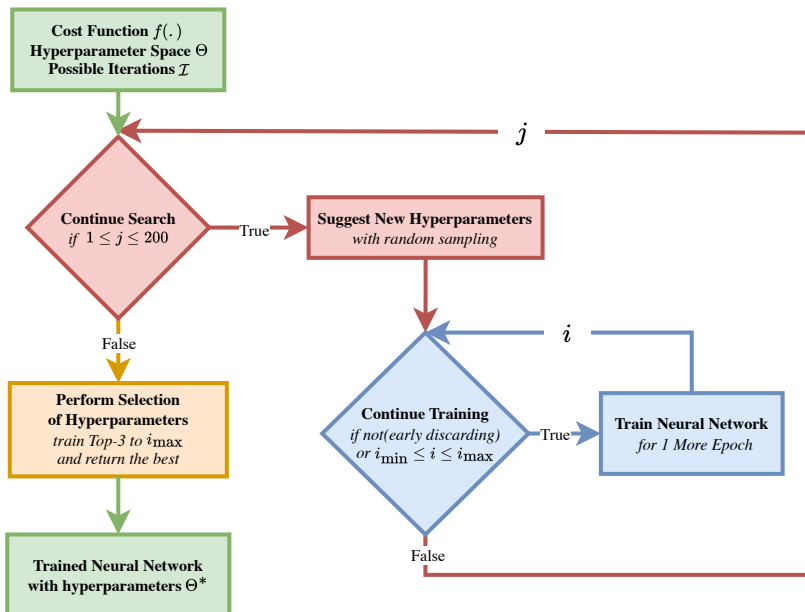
Cost Function $f(.)$
Hyperparameter Space $\Theta$
Possible Iterations $\mathcal{I}$

$j$

Continue Search
*if* $1 \leq j \leq 200$

True

Suggest New Hyperparameters
*with random sampling*

False

$i$

Perform Selection of Hyperparameters
*train Top-3 to* $i_{\max}$
*and return the best*

Continue Training
*if not(early discarding)*
*or* $i_{\min} \leq i \leq i_{\max}$

True

Train Neural Network
*for 1 More Epoch*

False

Trained Neural Network with hyperparameters $\Theta^*$